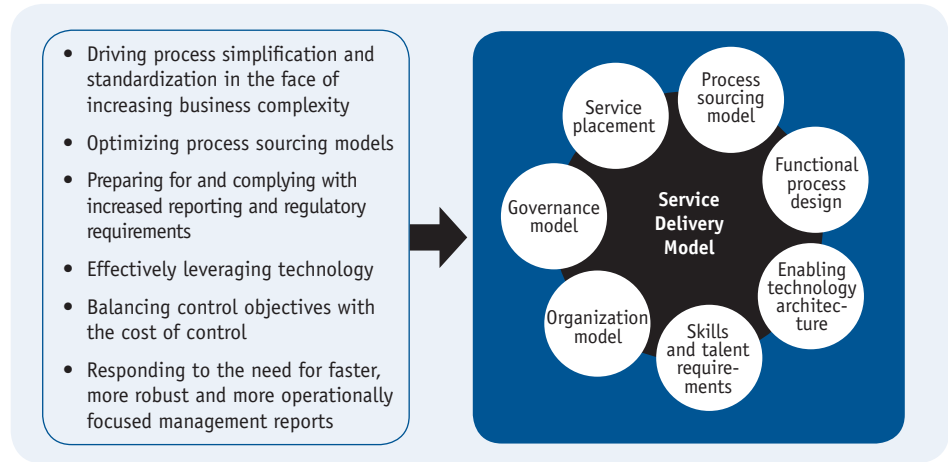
- Driving process simplification and standardization in the face of increasing business complexity
- Optimizing process sourcing models
- Preparing for and complying with increased reporting and regulatory requirements
- Effectively leveraging technology
- Balancing control objectives with the cost of control
- Responding to the need for faster, more robust and more operationally focused management reports

Service placement

Process sourcing model

Functional process design

Governance model

Service Delivery Model

Enabling technology architecture

Organization model

Skills and talent requirements